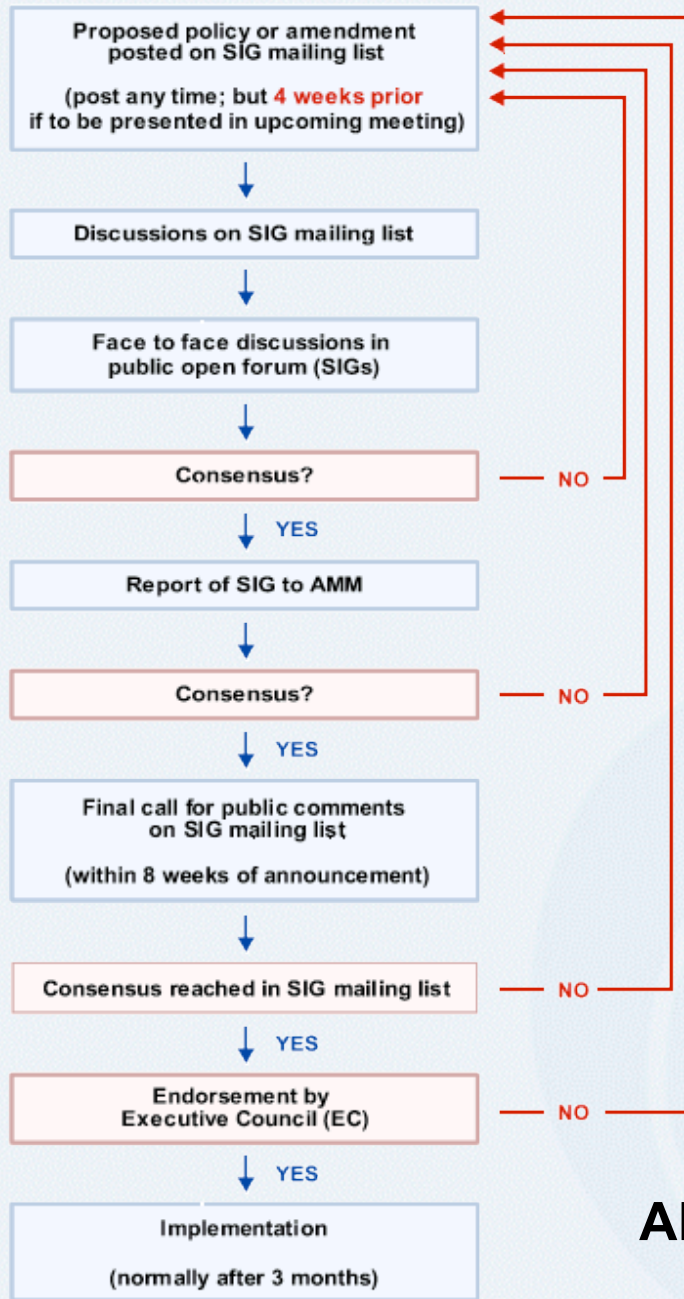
Proposed policy or amendment posted on SIG mailing list

(post any time; but 4 weeks prior if to be presented in upcoming meeting)

Discussions on SIG mailing list

Face to face discussions in public open forum (SIGs)

Consensus?

NO

YES

Report of SIG to AMM

Consensus?

NO

YES

Final call for public comments on SIG mailing list

(within 8 weeks of announcement)

Consensus reached in SIG mailing list

NO

YES

Endorsement by Executive Council (EC)

NO

YES

Implementation

(normally after 3 months)

A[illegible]